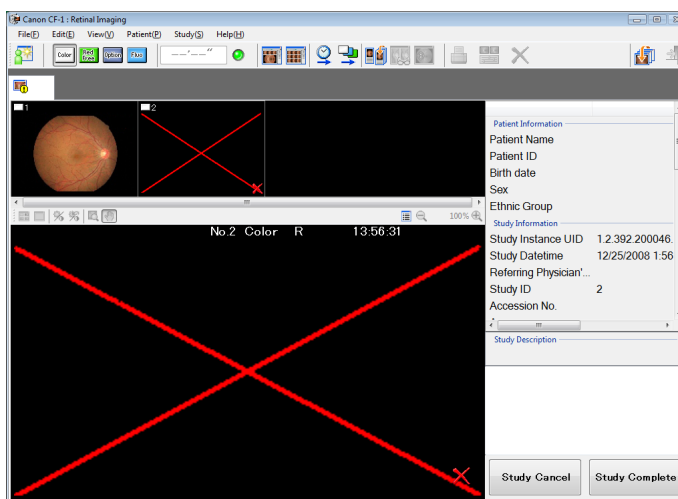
Canon CF-1 : Retinal Imaging

File(F) Edit(E) View(V) Patient(P) Study(S) Help(H)

Color Red free Option Fluo

---'---"

1

2

100%

No.2 Color R 13:56:31

Patient Information

Patient Name

Patient ID

Birth date

Sex

Ethnic Group

Study Information

| | |
|---|---|
| Study Instance UID | 1.2.392.200046. |
| Study Datetime | 12/25/2008 1:56 |
| Referring Physician'... | |
| Study ID | 2 |
| Accession No. | |

Study Description

Study Cancel

Study Complete